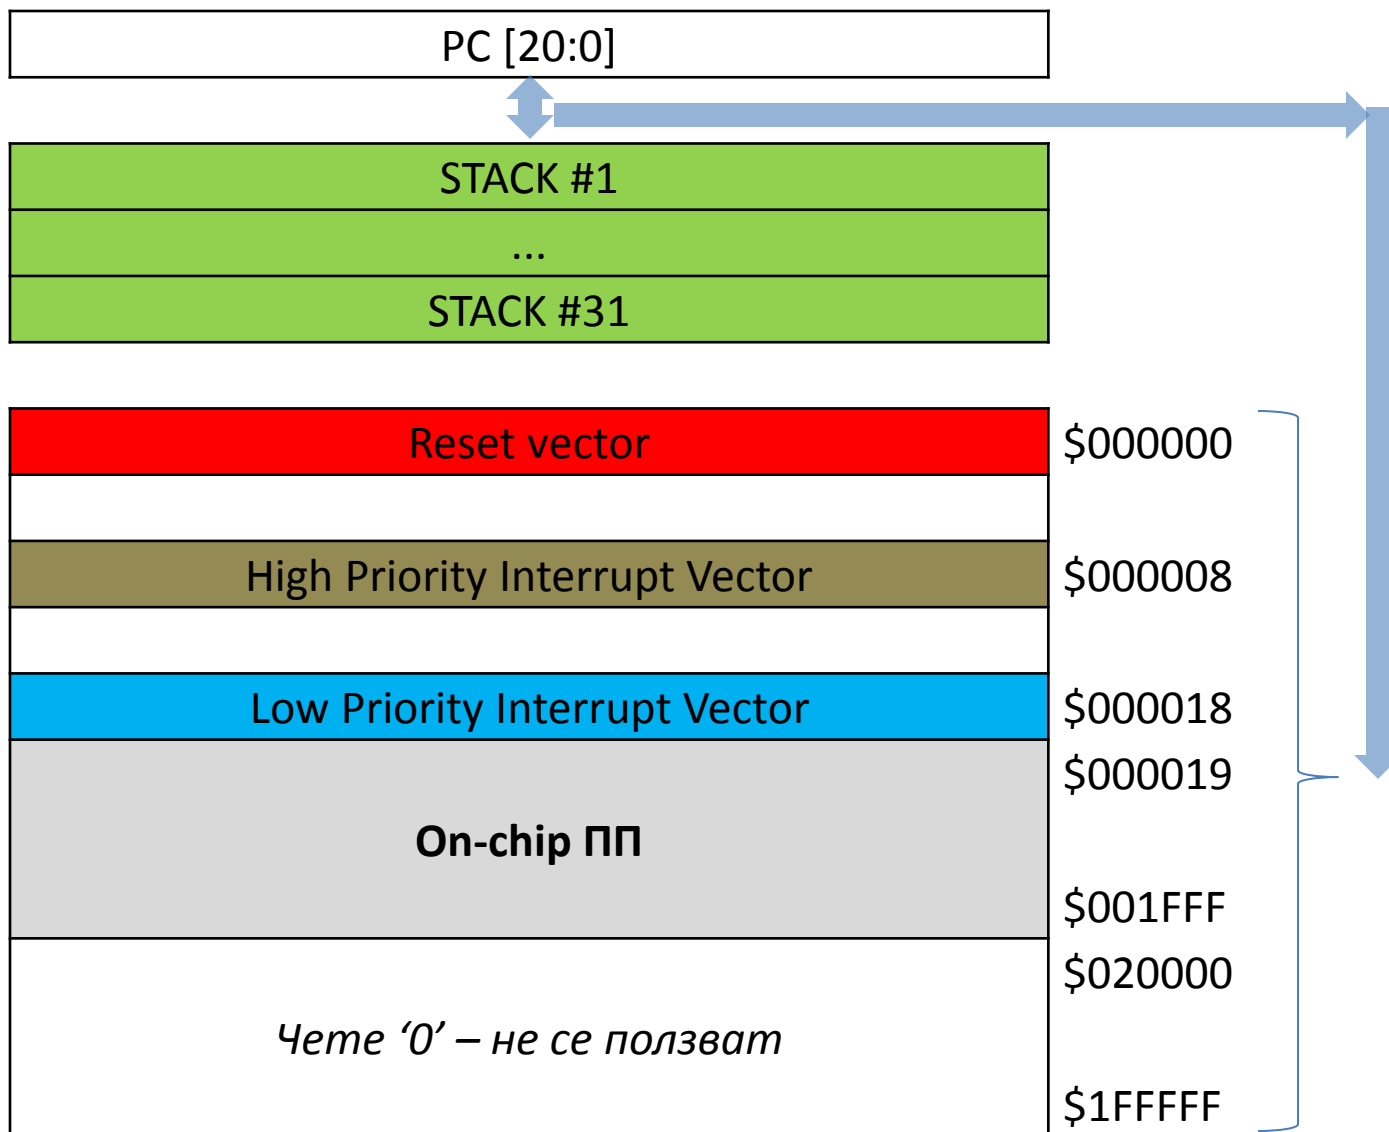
PC [20:0]

STACK #1

...

STACK #31

Reset vector

$000000

High Priority Interrupt Vector

$000008

Low Priority Interrupt Vector

$000018

$000019

On-chip ПП

$001FFF

$020000

Чете ‘0’ – не се ползват

$1FFFFF